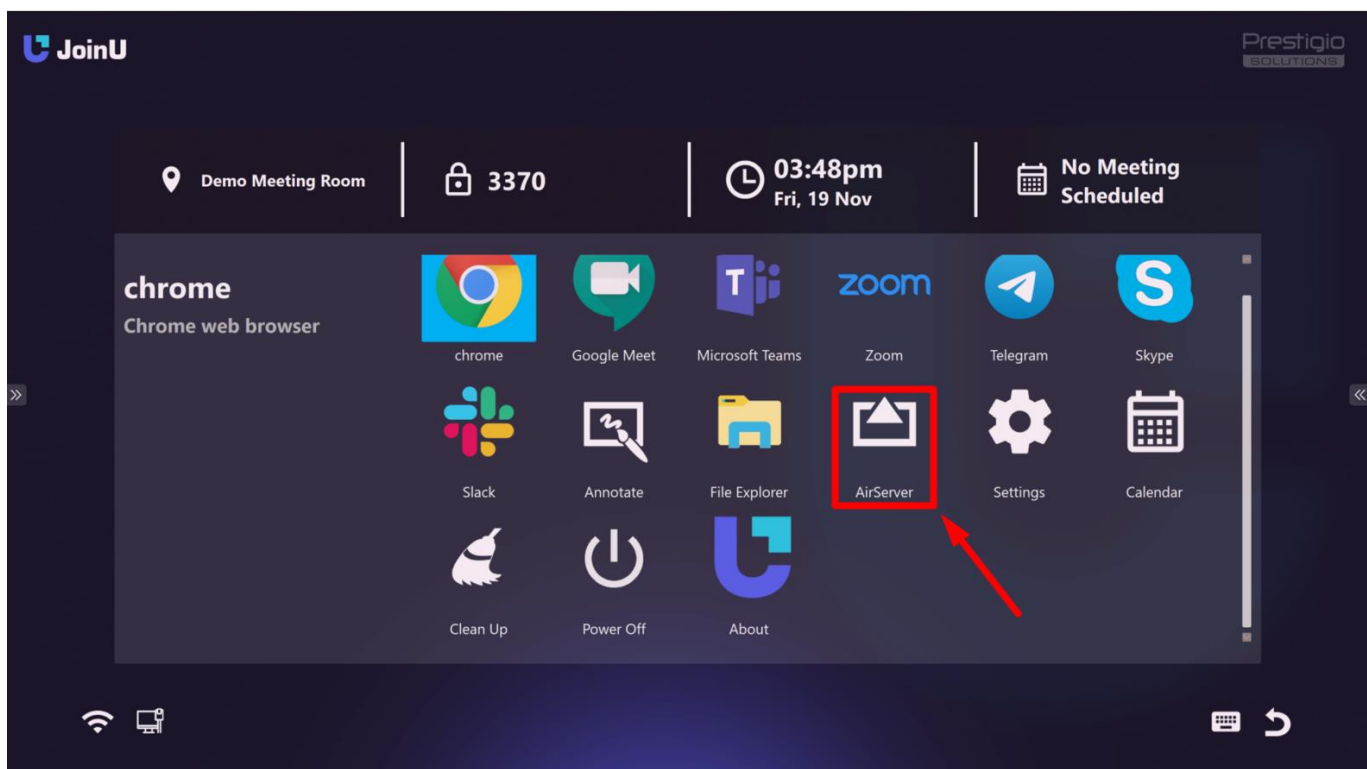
JoinU

Prestigio SOLUTIONS

Demo Meeting Room

3370

03:48pm
Fri, 19 Nov

No Meeting Scheduled

chrome
Chrome web browser

zoom

chrome
Google Meet
Microsoft Teams
Zoom
Telegram
Skype

Slack
Annotate
File Explorer
AirServer
Settings
Calendar

Clean Up
Power Off
About